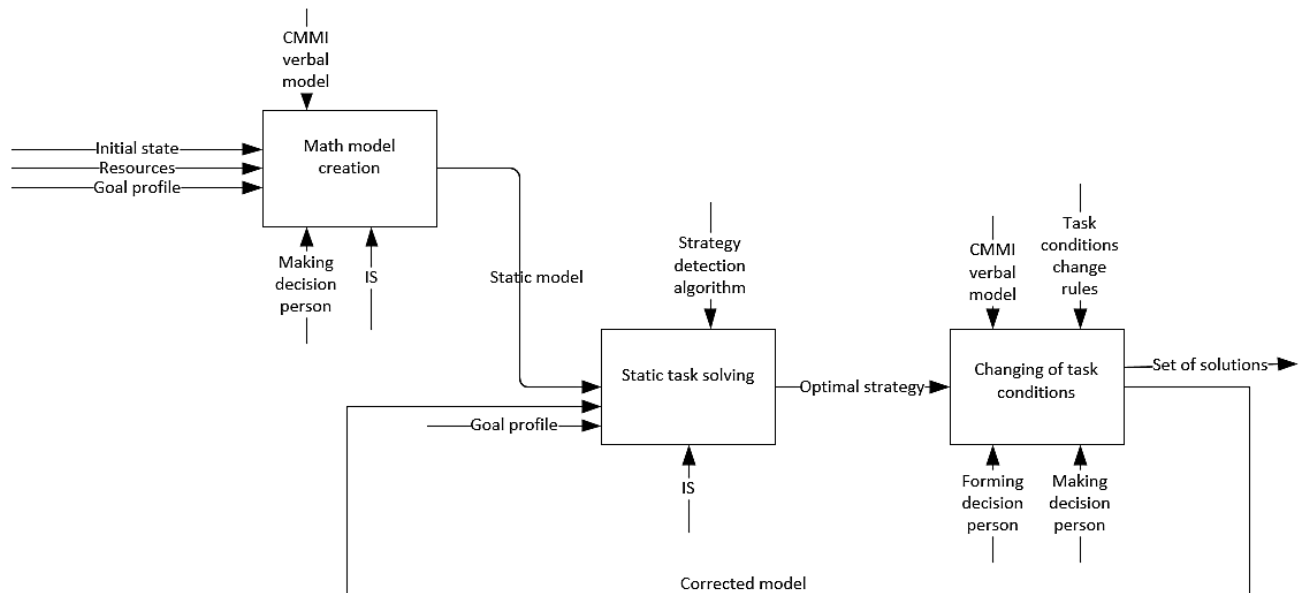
CMMI verbal model

Initial state
Resources
Goal profile

Math model creation

Making decision person

IS

Static model

Strategy detection algorithm

Static task solving

Goal profile

IS

Optimal strategy

CMMI verbal model

Task conditions change rules

Changing of task conditions

Set of solutions

Forming decision person

Making decision person

Corrected model